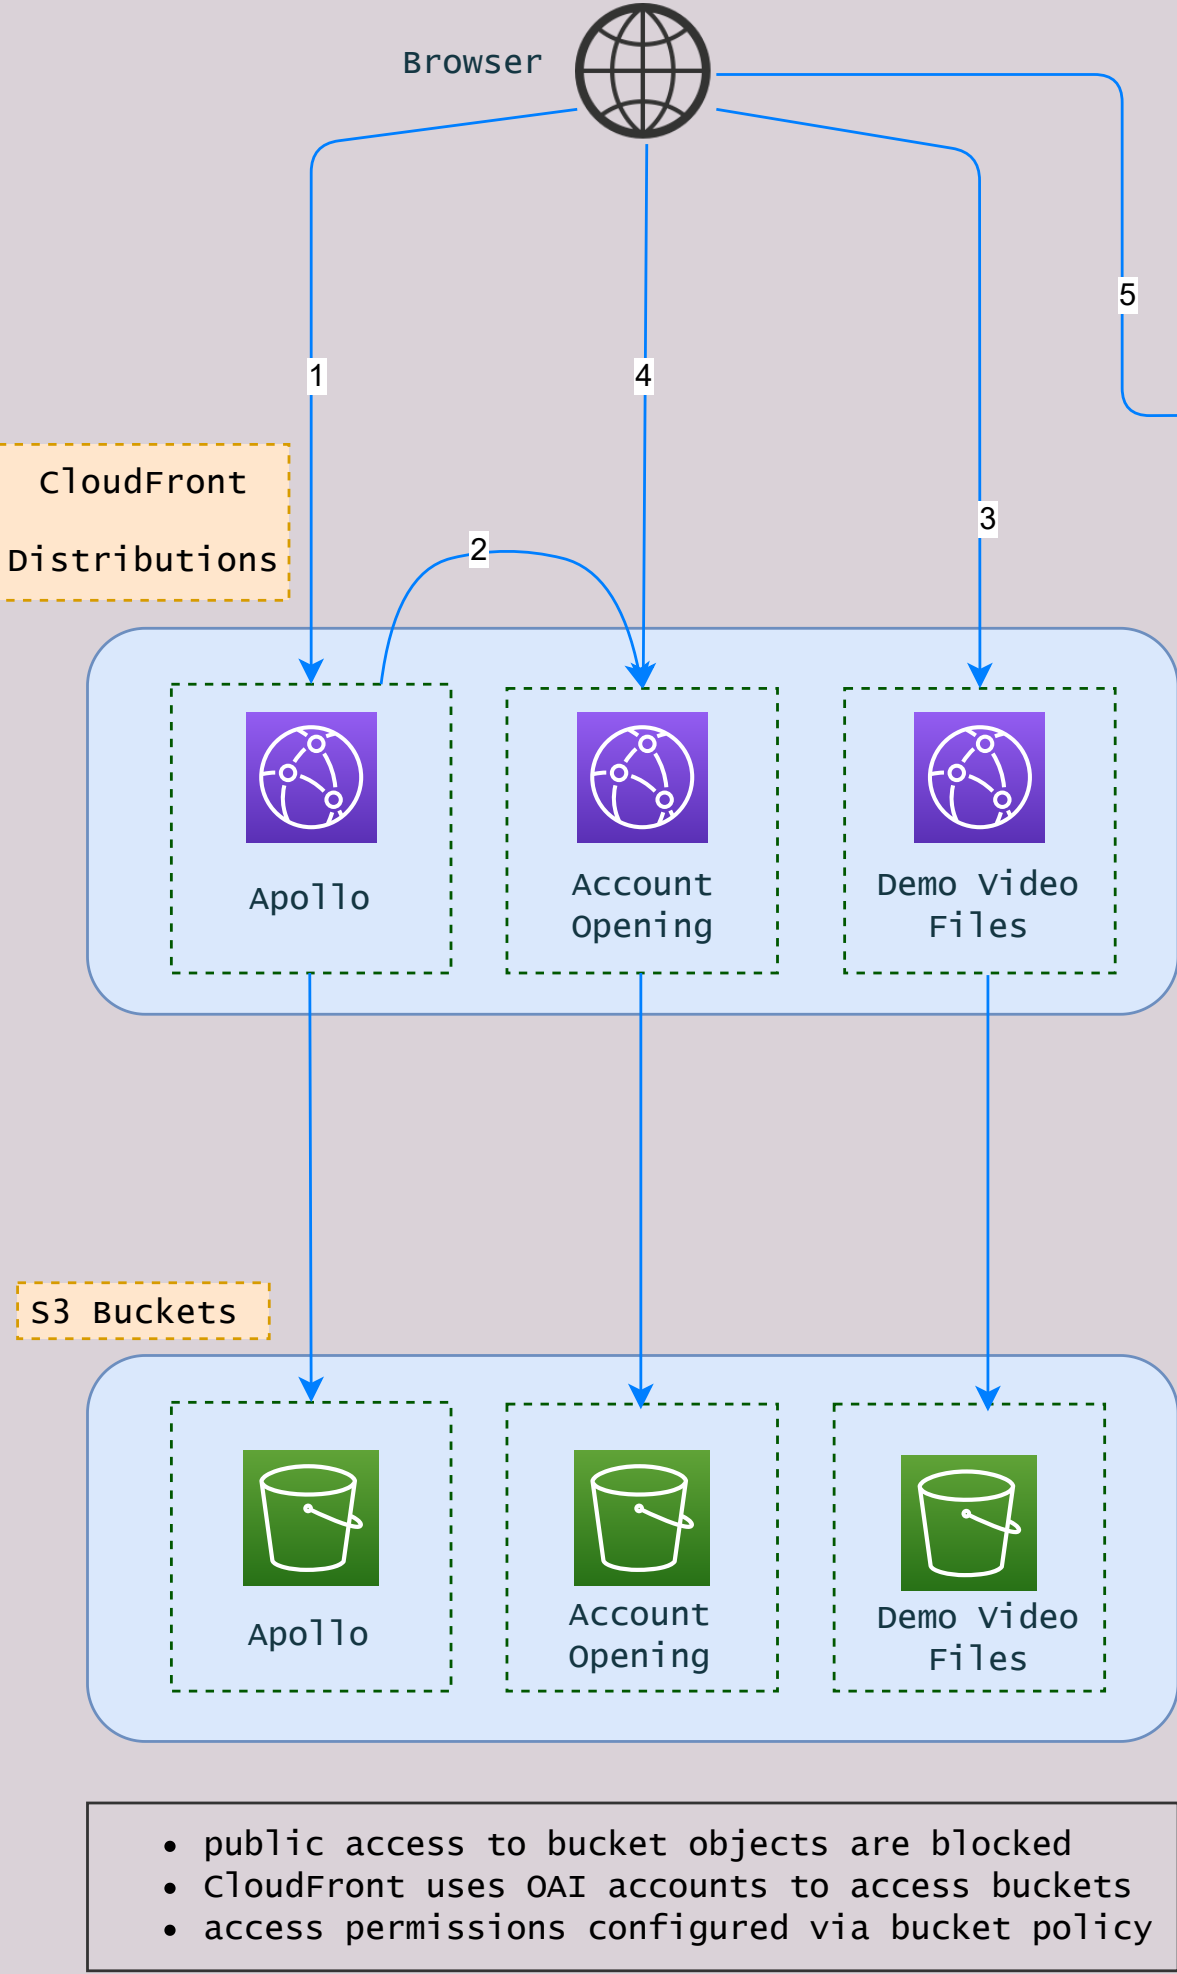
Browser

5

1

4

3

2

CloudFront

Distributions

Apollo

Account Opening

Demo Video Files

S3 Buckets

Apollo

Account Opening

Demo Video Files

- public access to bucket objects are blocked
- CloudFront uses OAI accounts to access buckets
- access permissions configured via bucket policy